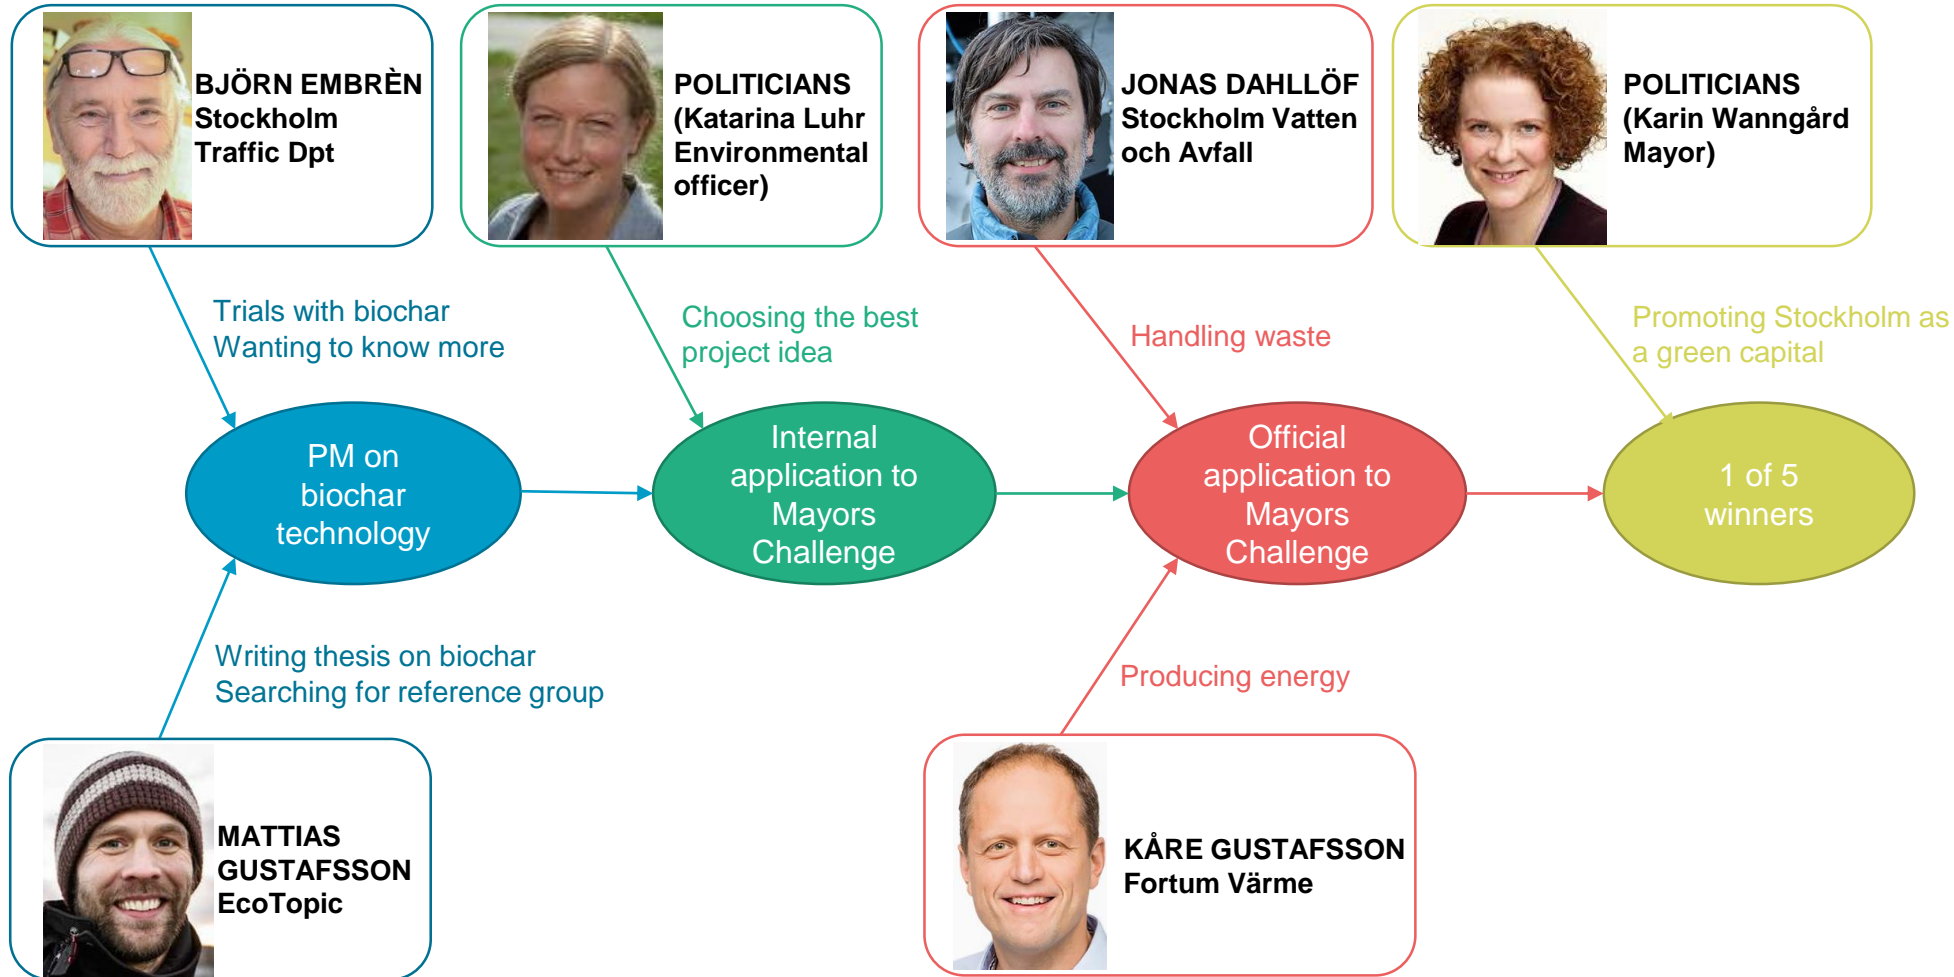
BJÖRN EMBRÈN
Stockholm
Traffic Dpt

POLITICIANS
(Katarina Luhr
Environmental
officer)

JONAS DAHLLÖF
Stockholm Vatten
och Avfall

POLITICIANS
(Karin Wanngård
Mayor)

Trials with biochar
Wanting to know more

Choosing the best
project idea

Handling waste

Promoting Stockholm as
a green capital

PM on
biochar
technology

Internal
application to
Mayors
Challenge

Official
application to
Mayors
Challenge

1 of 5
winners

Writing thesis on biochar
Searching for reference group

Producing energy

MATTIAS
GUSTAFSSON
EcoTopic

KÅRE GUSTAFSSON
Fortum Värme